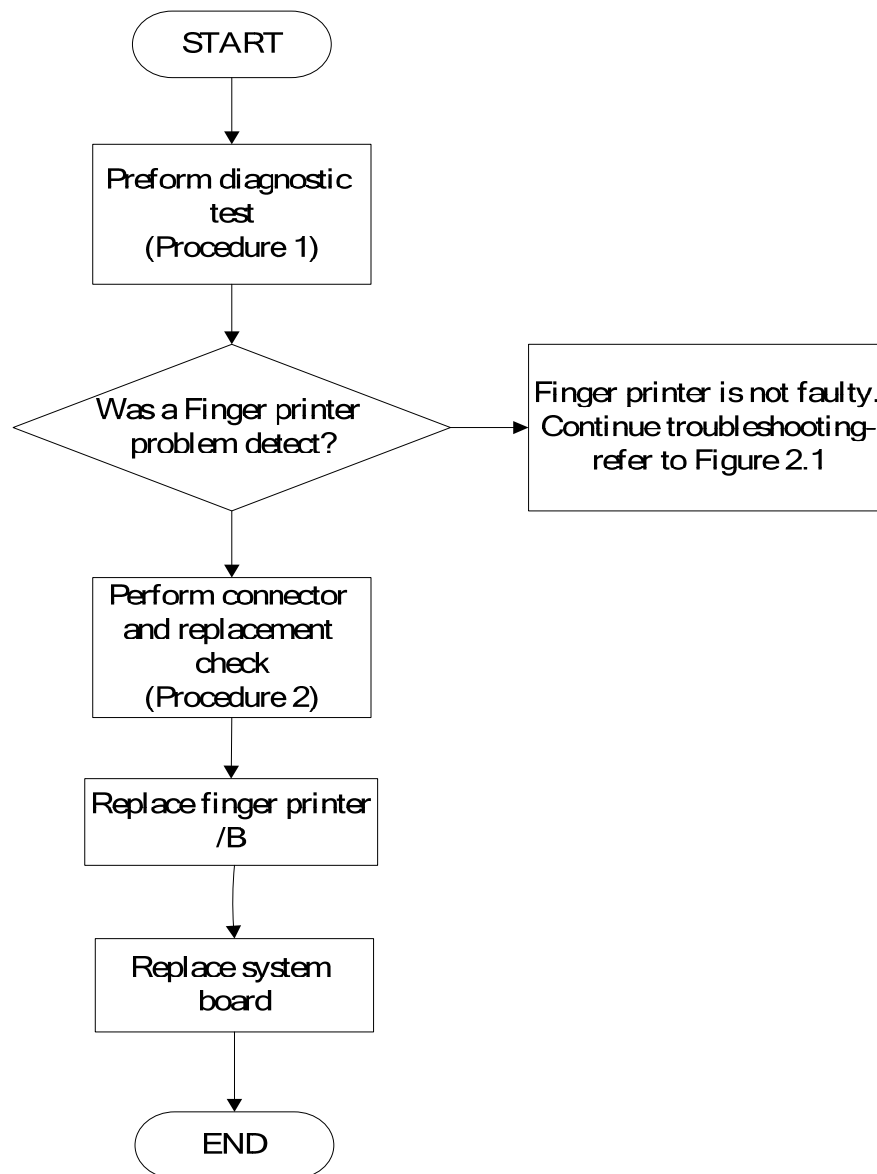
START

Preform diagnostic test (Procedure 1)

Was a Finger printer problem detect?

Finger printer is not faulty. Continue troubleshooting-refer to Figure 2.1

Perform connector and replacement check (Procedure 2)

Replace finger printer /B

Replace system board

END